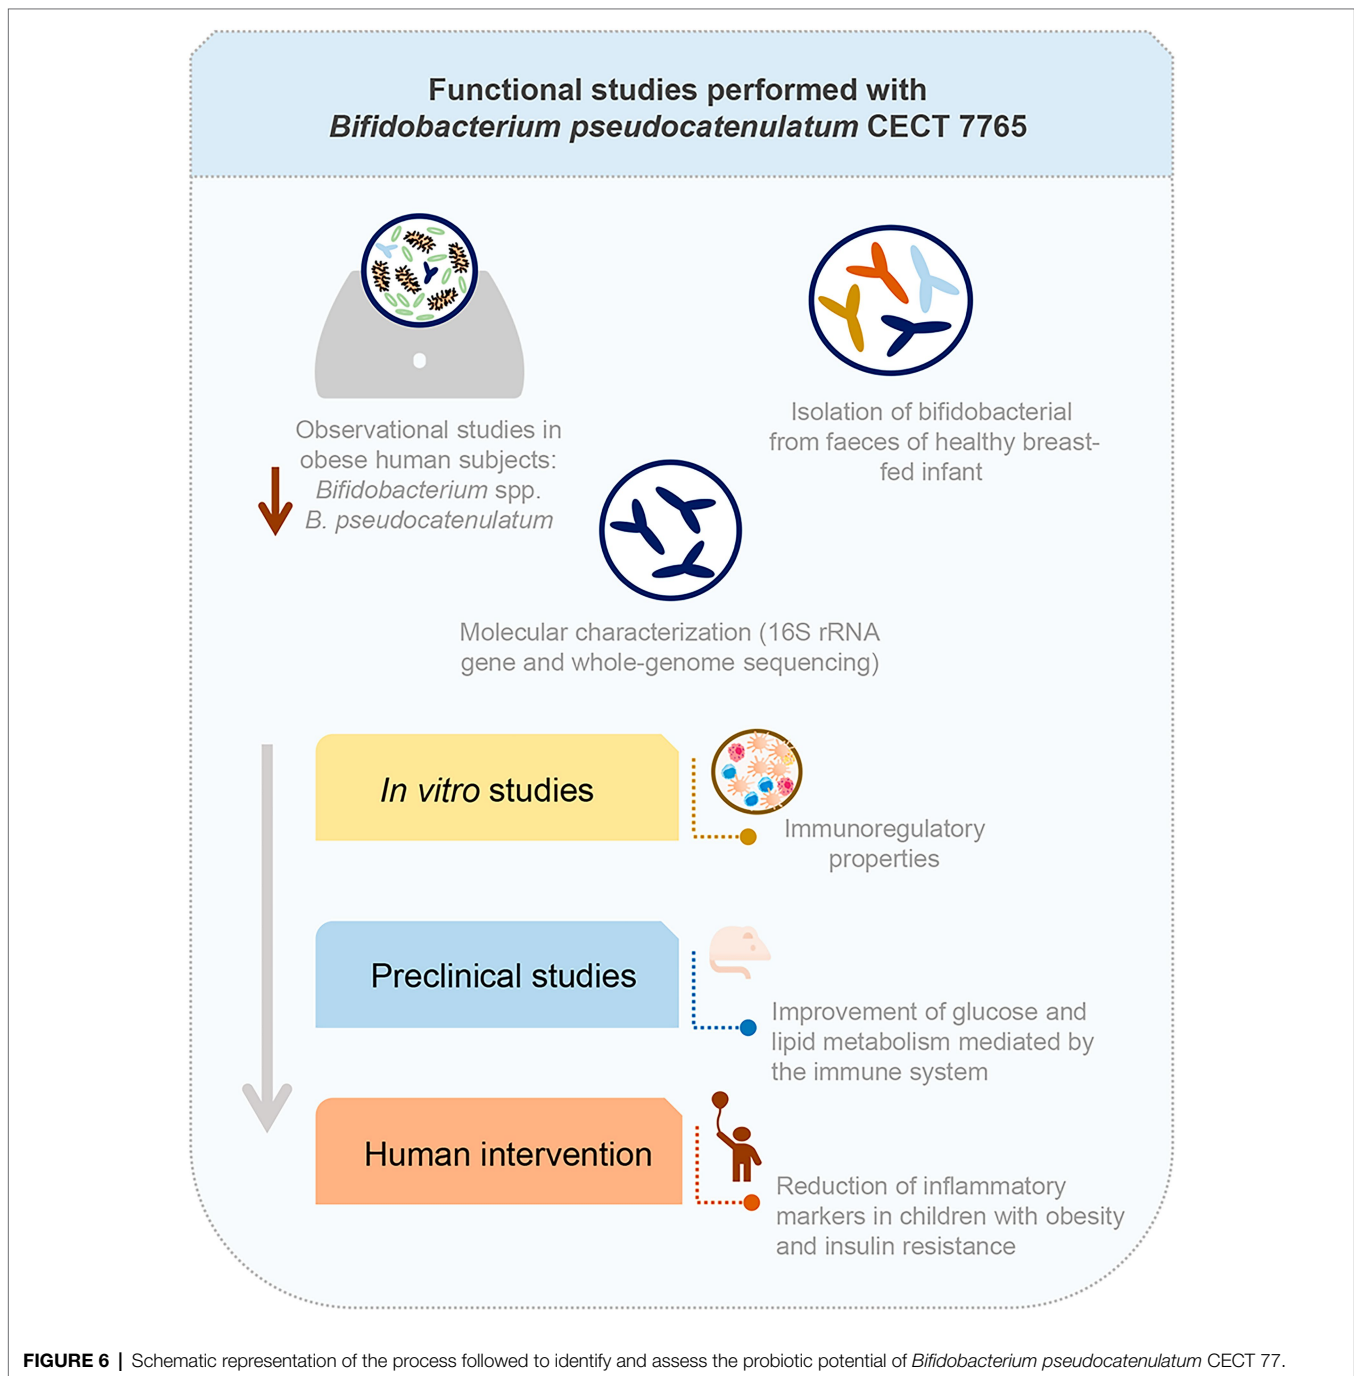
Functional studies performed with
*Bifidobacterium pseudocatenulatum* CECT 7765

Observational studies in obese human subjects: *Bifidobacterium* spp. *B. pseudocatenulatum*

Isolation of bifidobacterial from faeces of healthy breastfed infant

Molecular characterization (16S rRNA gene and whole-genome sequencing)

*In vitro* studies

Immunoregulatory properties

Preclinical studies

Improvement of glucose and lipid metabolism mediated by the immune system

Human intervention

Reduction of inflammatory markers in children with obesity and insulin resistance

**FIGURE 6 |** Schematic representation of the process followed to identify and assess the probiotic potential of *Bifidobacterium pseudocatenulatum* CECT 77.